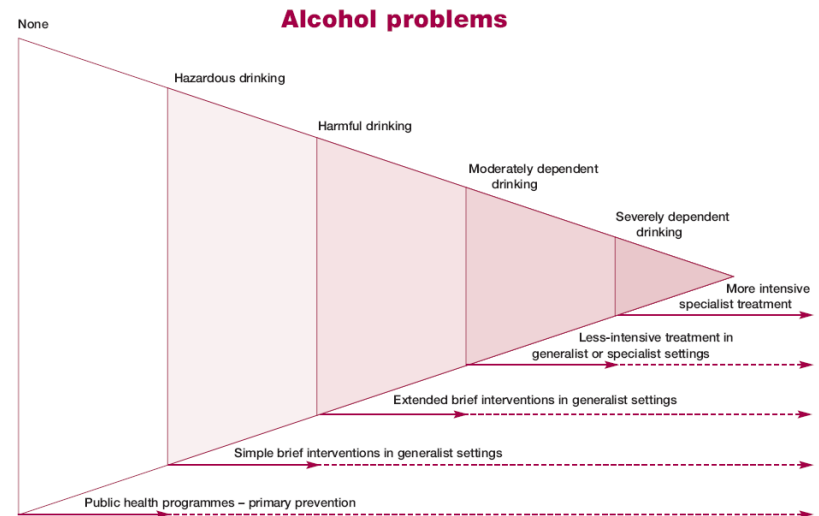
Alcohol problems

None

Hazardous drinking

Harmful drinking

Moderately dependent drinking

Severely dependent drinking

More intensive specialist treatment

Less-intensive treatment in generalist or specialist settings

Extended brief interventions in generalist settings

Simple brief interventions in generalist settings

Public health programmes – primary prevention